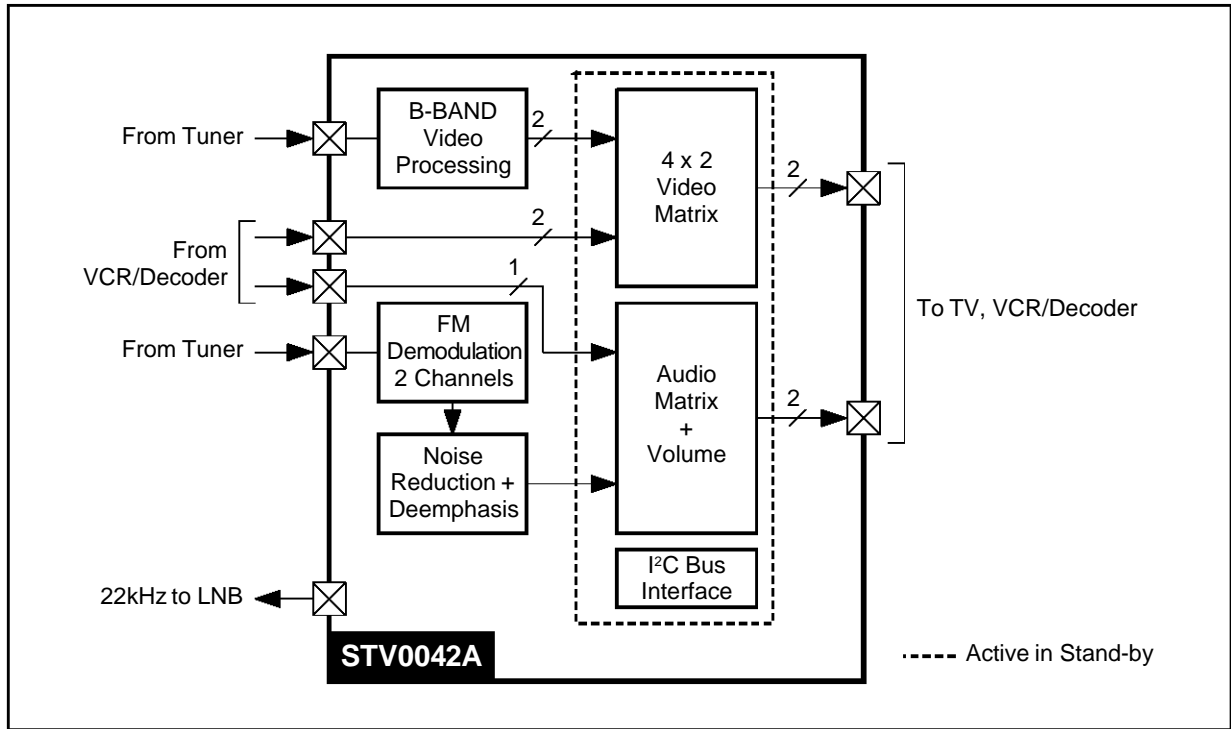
From Tuner

B-BAND Video Processing

2

4 x 2 Video Matrix

2

2

From VCR/Decoder

1

To TV, VCR/Decoder

From Tuner

FM Demodulation 2 Channels

Audio Matrix + Volume

2

Noise Reduction + Deemphasis

I$^2$C Bus Interface

22kHz to LNB

STV0042A

Active in Stand-by